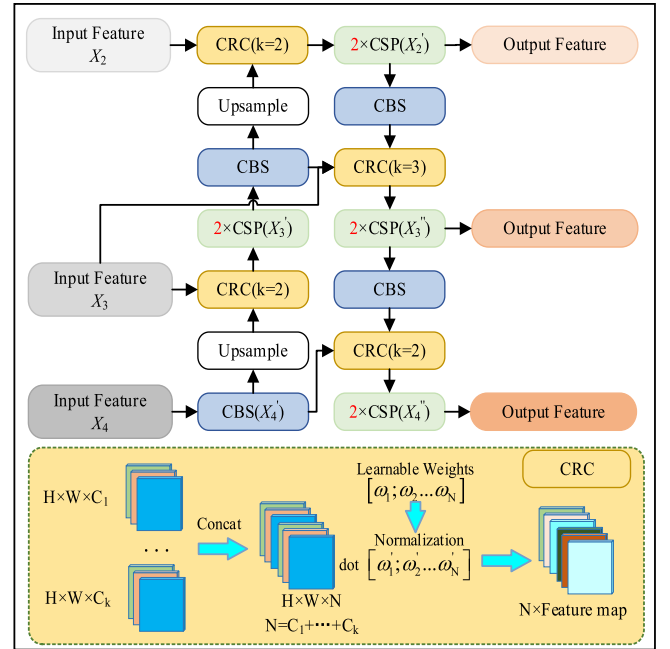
Input Feature $X_2$

CRC(k=2)

$2\times CSP(X_2^{'})$

Output Feature

Upsample

CBS

CBS

CRC(k=3)

$2\times CSP(X_3^{'})$

$2\times CSP(X_3^{''})$

Output Feature

Input Feature $X_3$

CRC(k=2)

CBS

Upsample

CRC(k=2)

Input Feature $X_4$

$CBS(X_4^{'})$

$2\times CSP(X_4^{''})$

Output Feature

CRC

$H\times W\times C_1$

. . .

$H\times W\times C_k$

Concat

$H\times W\times N$

$N=C_1+\cdots+C_k$

Learnable Weights

$[\omega_1;\omega_2...\omega_N]$

Normalization

dot

$[\omega_1^{'};\omega_2^{'}...\omega_N^{'}]$

N×Feature map